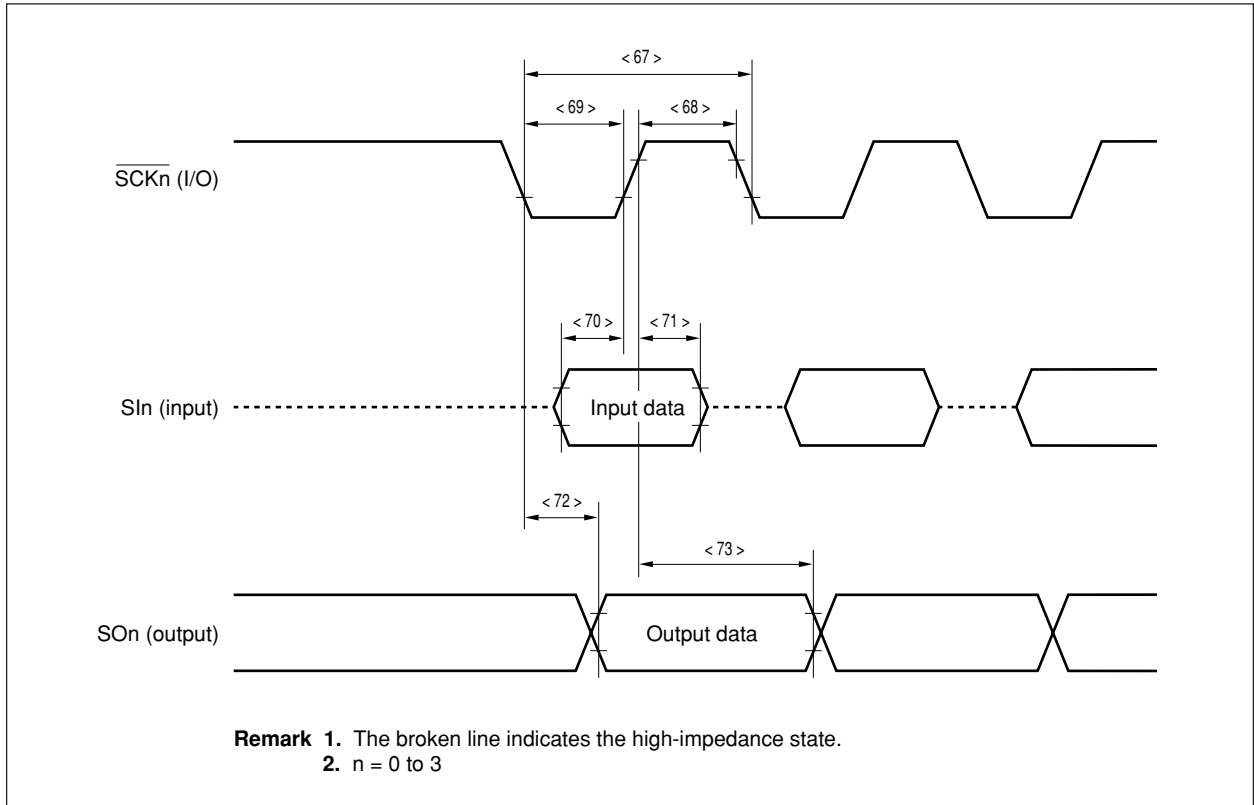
< 67 >

< 69 >

< 68 >

$\overline{\text{SCKn}}$ (I/O)

< 70 >

< 71 >

SIn (input)

Input data

< 72 >

< 73 >

SOn (output)

Output data

**Remark 1.** The broken line indicates the high-impedance state.
**2.** n = 0 to 3